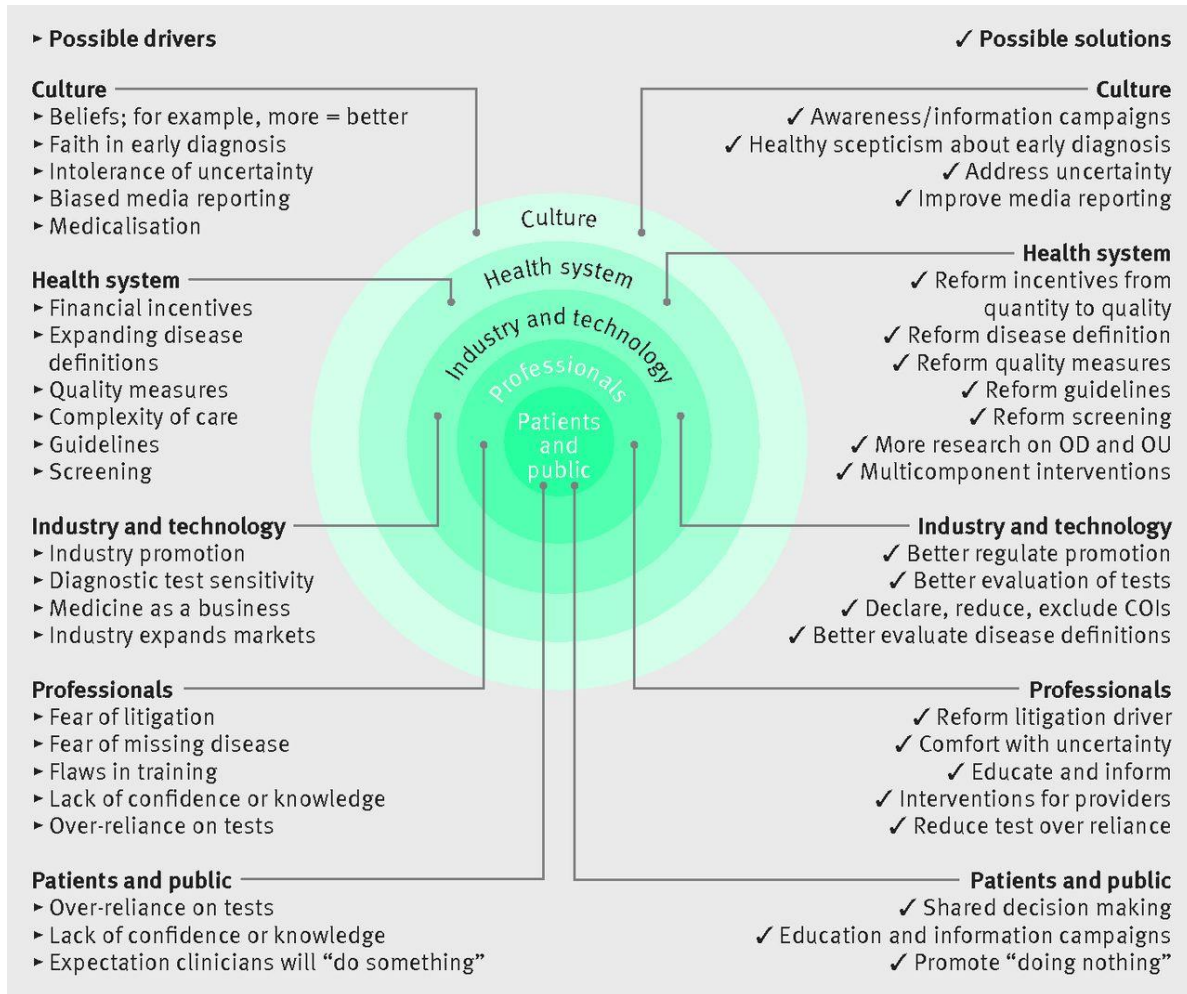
► Possible drivers

✓ Possible solutions

Culture
► Beliefs; for example, more = better
► Faith in early diagnosis
► Intolerance of uncertainty
► Biased media reporting
► Medicalisation

Health system
► Financial incentives
► Expanding disease definitions
► Quality measures
► Complexity of care
► Guidelines
► Screening

Industry and technology
► Industry promotion
► Diagnostic test sensitivity
► Medicine as a business
► Industry expands markets

Professionals
► Fear of litigation
► Fear of missing disease
► Flaws in training
► Lack of confidence or knowledge
► Over-reliance on tests

Patients and public
► Over-reliance on tests
► Lack of confidence or knowledge
► Expectation clinicians will "do something"

Culture
Health system
Industry and technology
Professionals
Patients and public

Culture
✓ Awareness/information campaigns
✓ Healthy scepticism about early diagnosis
✓ Address uncertainty
✓ Improve media reporting

Health system
✓ Reform incentives from quantity to quality
✓ Reform disease definition
✓ Reform quality measures
✓ Reform guidelines
✓ Reform screening
✓ More research on OD and OU
✓ Multicomponent interventions

Industry and technology
✓ Better regulate promotion
✓ Better evaluation of tests
✓ Declare, reduce, exclude COIs
✓ Better evaluate disease definitions

Professionals
✓ Reform litigation driver
✓ Comfort with uncertainty
✓ Educate and inform
✓ Interventions for providers
✓ Reduce test over reliance

Patients and public
✓ Shared decision making
✓ Education and information campaigns
✓ Promote "doing nothing"